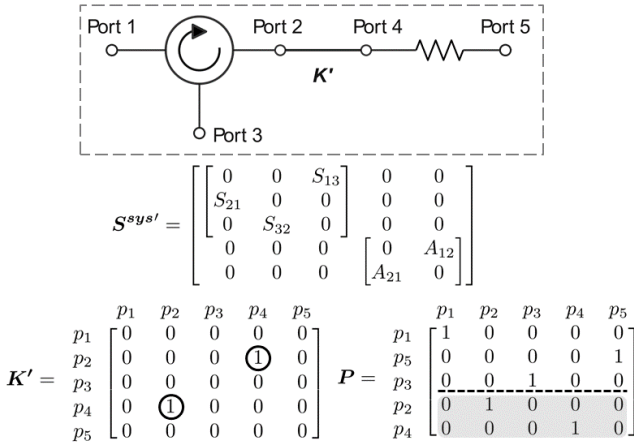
Port 1

Port 2

Port 4

Port 5

$K'$

Port 3

$S^{sys'} = \begin{bmatrix} \begin{bmatrix} 0 & 0 & S_{13} \\ S_{21} & 0 & 0 \\ 0 & S_{32} & 0 \end{bmatrix} & \begin{matrix} 0 & 0 \\ 0 & 0 \\ 0 & 0 \end{matrix} \\ \begin{matrix} 0 & 0 & 0 \\ 0 & 0 & 0 \end{matrix} & \begin{bmatrix} 0 & A_{12} \\ A_{21} & 0 \end{bmatrix} \end{bmatrix}$

| | $p_1$ | $p_2$ | $p_3$ | $p_4$ | $p_5$ |
|---|---|---|---|---|---|
| $p_1$ | 0 | 0 | 0 | 0 | 0 |
| $p_2$ | 0 | 0 | 0 | 1 | 0 |
| $p_3$ | 0 | 0 | 0 | 0 | 0 |
| $p_4$ | 0 | 1 | 0 | 0 | 0 |
| $p_5$ | 0 | 0 | 0 | 0 | 0 |

$K' =$

| | $p_1$ | $p_2$ | $p_3$ | $p_4$ | $p_5$ |
|---|---|---|---|---|---|
| $p_1$ | 1 | 0 | 0 | 0 | 0 |
| $p_5$ | 0 | 0 | 0 | 0 | 1 |
| $p_3$ | 0 | 0 | 1 | 0 | 0 |
| $p_2$ | 0 | 1 | 0 | 0 | 0 |
| $p_4$ | 0 | 0 | 0 | 1 | 0 |

$P =$